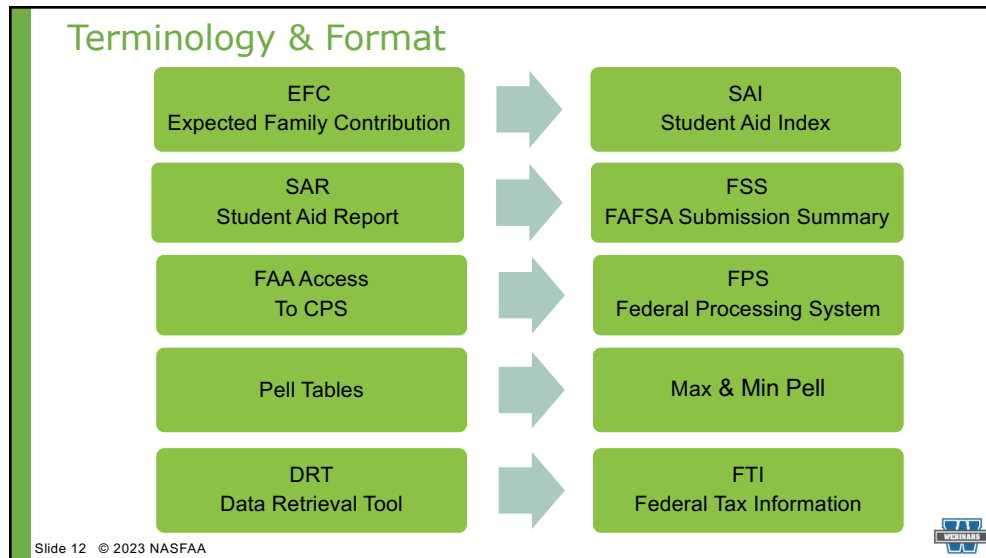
Terminology & Format

EFC
Expected Family Contribution

SAI
Student Aid Index

SAR
Student Aid Report

FSS
FAFSA Submission Summary

FAA Access
To CPS

FPS
Federal Processing System

Pell Tables

Max & Min Pell

DRT
Data Retrieval Tool

FTI
Federal Tax Information

WEBINARS

Slide 12 © 2023 NASFAA